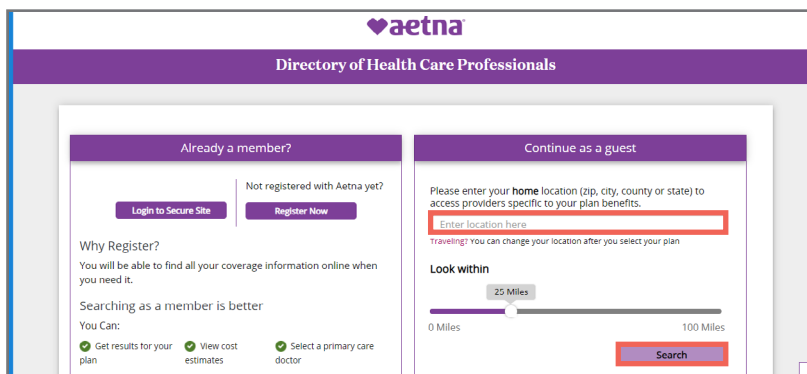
aetna

Directory of Health Care Professionals

Already a member?

Login to Secure Site

Not registered with Aetna yet?

Register Now

Why Register?

You will be able to find all your coverage information online when you need it.

Searching as a member is better

You Can:

Get results for your plan

View cost estimates

Select a primary care doctor

Continue as a guest

Please enter your home location (zip, city, county or state) to access providers specific to your plan benefits.

Enter location here

Traveling? You can change your location after you select your plan

Look within

25 Miles

0 Miles

100 Miles

Search